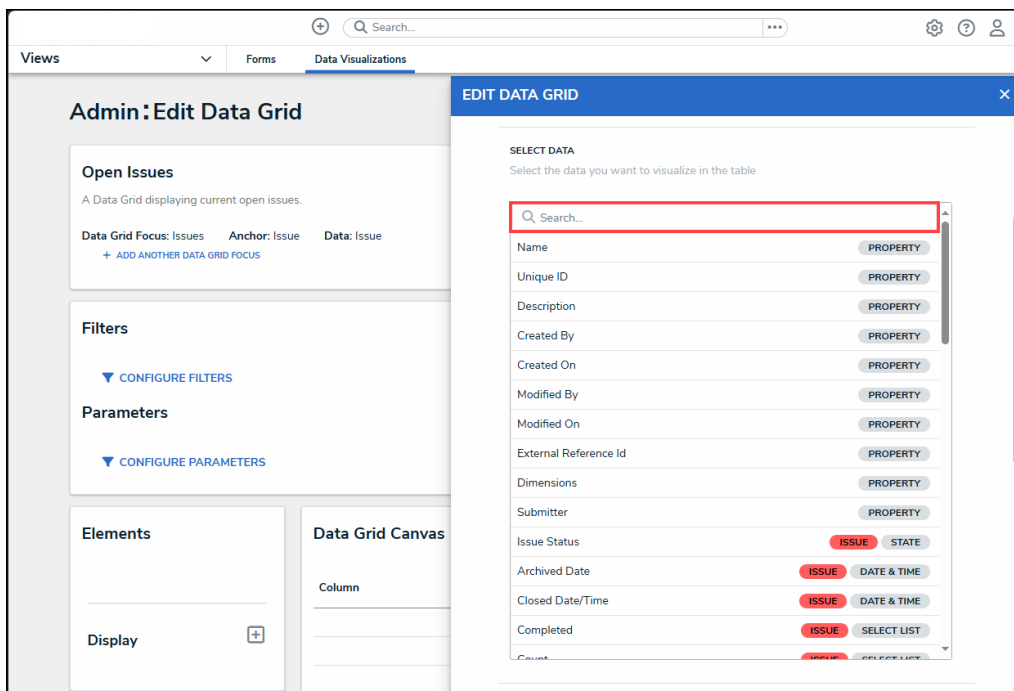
Search...

Views

Forms

Data Visualizations

Admin: Edit Data Grid

Open Issues

A Data Grid displaying current open issues.

Data Grid Focus: Issues Anchor: Issue Data: Issue

+ ADD ANOTHER DATA GRID FOCUS

Filters

CONFIGURE FILTERS

Parameters

CONFIGURE PARAMETERS

Elements

Display

Data Grid Canvas

Column

EDIT DATA GRID

SELECT DATA

Select the data you want to visualize in the table

Search...

| | |
|---|---|
| Name | PROPERTY |
| Unique ID | PROPERTY |
| Description | PROPERTY |
| Created By | PROPERTY |
| Created On | PROPERTY |
| Modified By | PROPERTY |
| Modified On | PROPERTY |
| External Reference Id | PROPERTY |
| Dimensions | PROPERTY |
| Submitter | PROPERTY |
| Issue Status | ISSUE STATE |
| Archived Date | ISSUE DATE & TIME |
| Closed Date/Time | ISSUE DATE & TIME |
| Completed | ISSUE SELECT LIST |
| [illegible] | ISSUE SELECT LIST |